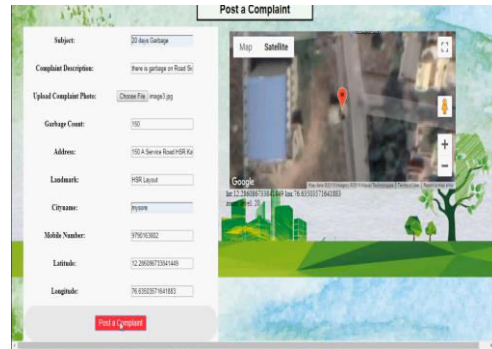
Post a Complaint

Subject: 20 days Garbage

Complaint Description: there is garbage on Road Si

Upload Complaint Photo: Choose File image3.jpg

Garbage Count: 150

Address: 150 A Service Road HSR La

Landmark: HSR Layout

Cityname: mysore

Mobile Number: 9790163602

Latitude: 12.28609673341449

Longitude: 76.63502971641883

Post a Complaint

Map Satellite

Google

lat: 12.28609673341449 lon: 76.63502971641883

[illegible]